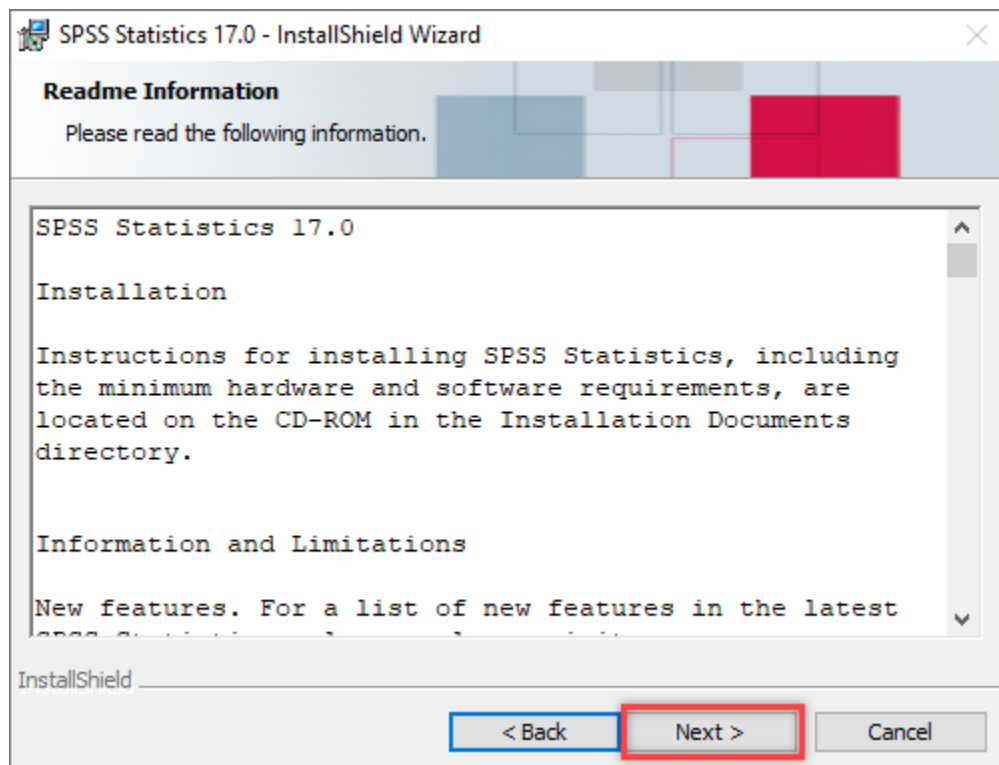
SPSS Statistics 17.0 - InstallShield Wizard

Readme Information

Please read the following information.

SPSS Statistics 17.0

Installation

Instructions for installing SPSS Statistics, including the minimum hardware and software requirements, are located on the CD-ROM in the Installation Documents directory.

Information and Limitations

New features. For a list of new features in the latest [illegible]

InstallShield

< Back

Next >

Cancel